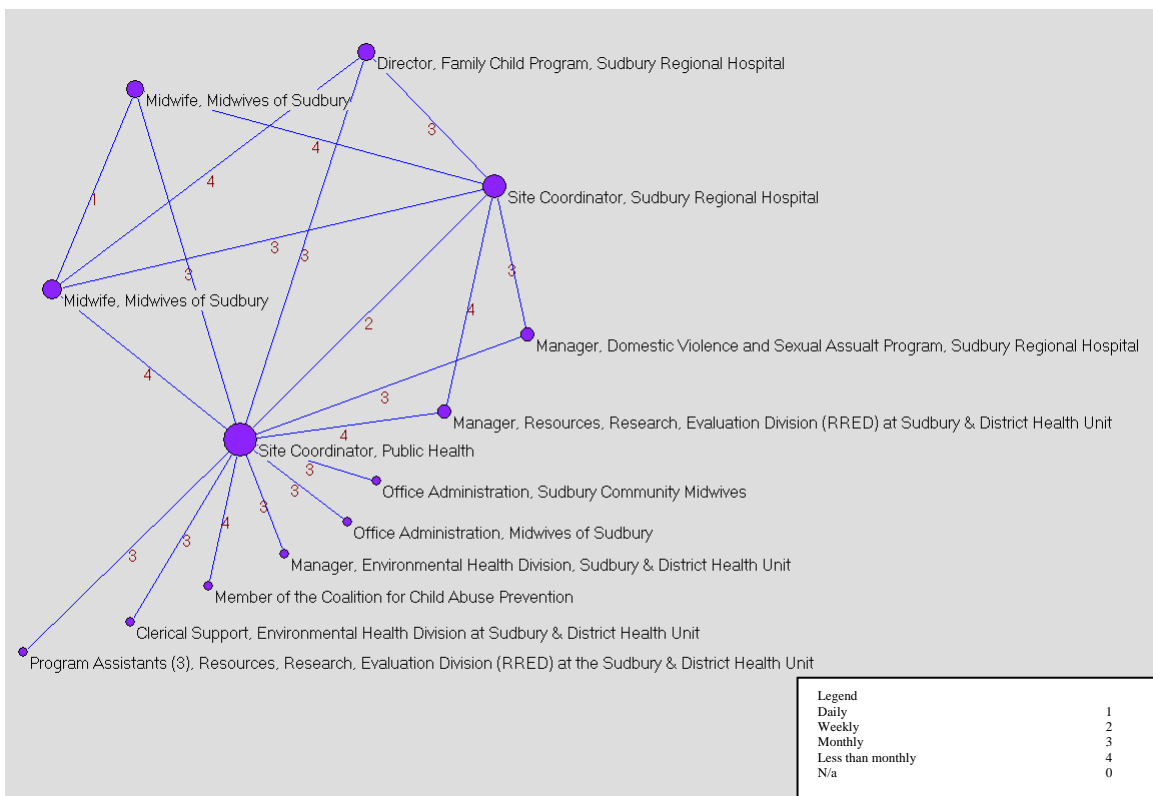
Director, Family Child Program, Sudbury Regional Hospital

Midwife, Midwives of Sudbury

Site Coordinator, Sudbury Regional Hospital

Midwife, Midwives of Sudbury

Manager, Domestic Violence and Sexual Assualt Program, Sudbury Regional Hospital

Manager, Resources, Research, Evaluation Division (RRED) at Sudbury & District Health Unit

Site Coordinator, Public Health

Office Administration, Sudbury Community Midwives

Office Administration, Midwives of Sudbury

Manager, Environmental Health Division, Sudbury & District Health Unit

Member of the Coalition for Child Abuse Prevention

Clerical Support, Environmental Health Division at Sudbury & District Health Unit

Program Assistants (3), Resources, Research, Evaluation Division (RRED) at the Sudbury & District Health Unit

1 4 4 3 3 3 3 3 2 4 3 4 4 3 3 3 3 4 3 3

| Legend | |
|---|---|
| Daily | 1 |
| Weekly | 2 |
| Monthly | 3 |
| Less than monthly | 4 |
| N/a | 0 |